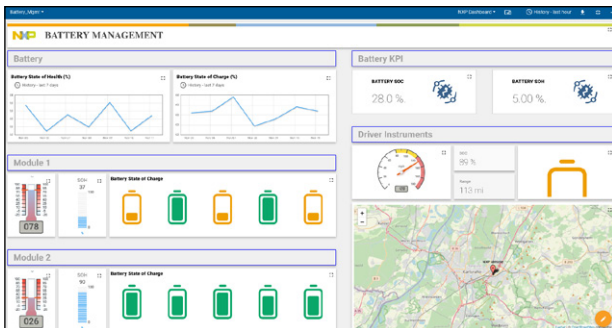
Battery_Mgmt
NXP Dashboard
History - last hour

NXP BATTERY MANAGEMENT

Battery

Battery State of Health (%)
History - last 7 days

Battery State of Charge (%)
History - last 7 days

Module 1

SOH
37

Battery State of Charge

078

Module 2

SOH
90

Battery State of Charge

026

Battery KPI

BATTERY SOC
28.0 %

BATTERY SOH
5.00 %

Driver Instruments

SOC
89 %

Range
113 mi